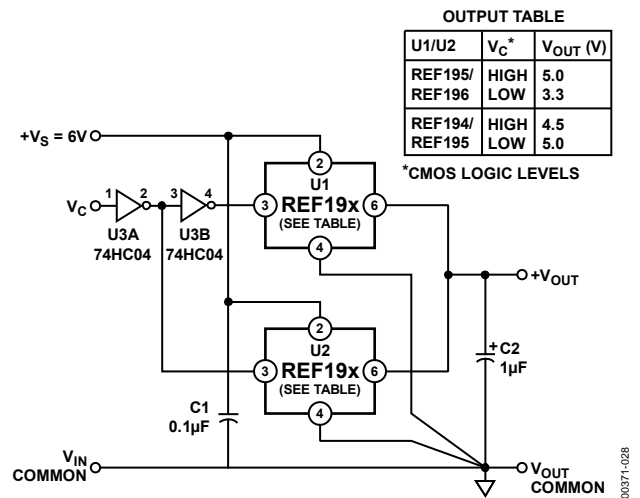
OUTPUT TABLE

| U1/U2 | $V_C$* | $V_{OUT}$ (V) |
|---|---|---|
| REF195/ REF196 | HIGH LOW | 5.0 3.3 |
| REF194/ REF195 | HIGH LOW | 4.5 5.0 |

*CMOS LOGIC LEVELS

$+V_S$ = 6V

$V_C$

1 2 3 4

U3A 74HC04

U3B 74HC04

2 3 U1 REF19x 6 (SEE TABLE) 4

2 3 U2 REF19x 6 (SEE TABLE) 4

$+V_{OUT}$

+ C2 1µF

C1 0.1µF

$V_{IN}$ COMMON

$V_{OUT}$ COMMON

00371-028